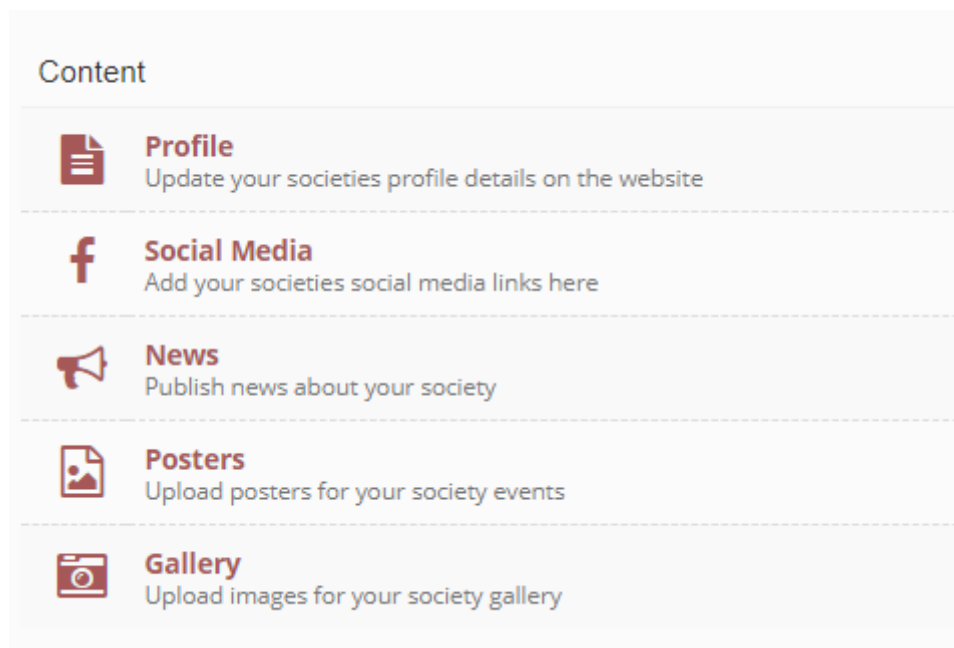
Content

Profile
Update your societies profile details on the website

Social Media
Add your societies social media links here

News
Publish news about your society

Posters
Upload posters for your society events

Gallery
Upload images for your society gallery